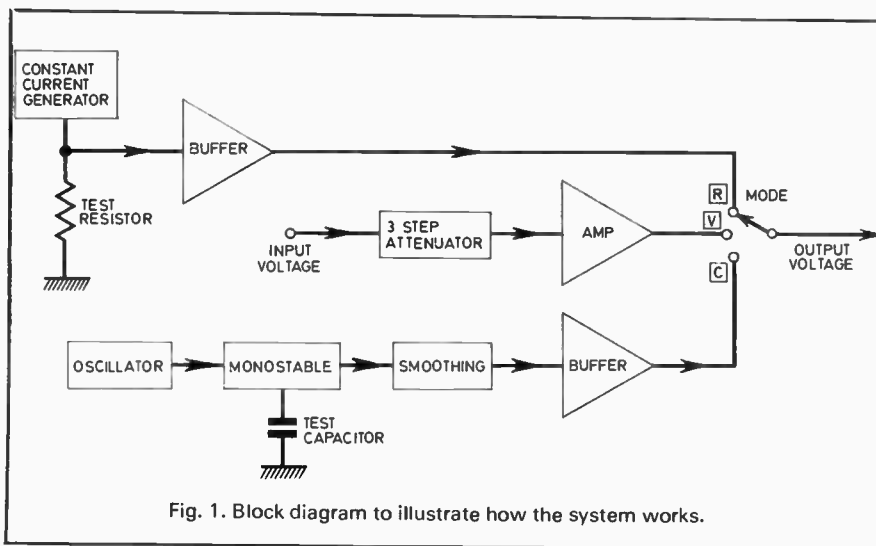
CONSTANT CURRENT GENERATOR

BUFFER

TEST RESISTOR

R MODE

INPUT VOLTAGE

3 STEP ATTENUATOR

AMP

V

OUTPUT VOLTAGE

C

OSCILLATOR

MONOSTABLE

SMOOTHING

BUFFER

TEST CAPACITOR

Fig. 1. Block diagram to illustrate how the system works.